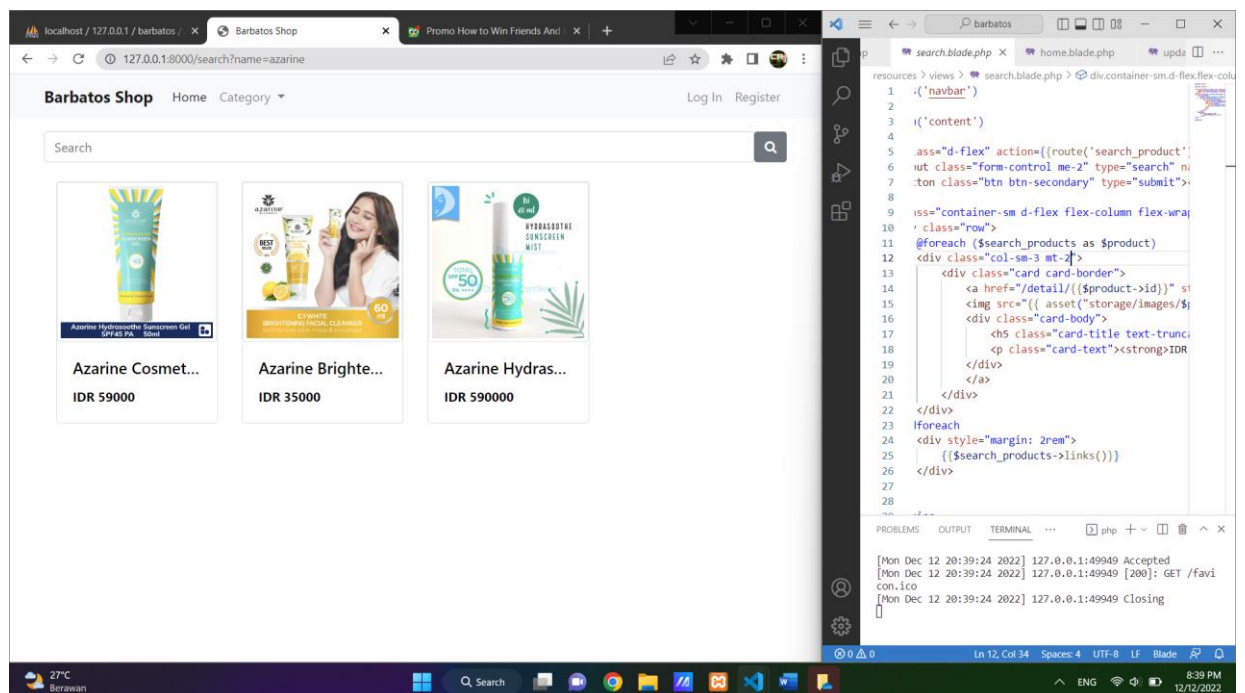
localhost / 127.0.0.1 / barbatos / × | Barbatos Shop × | Promo How to Win Friends And | × | +

127.0.0.1:8000/search?name=azarine

Barbatos Shop Home Category ▾ Log In Register

Search

Azarine Hydrasoothe Sunscreen Gel SPF45 PA 50ml

azarine BEST C WHITE BRIGHTENING FACIAL CLEANSER 60 ml

HYDRASOOTHE SUNSCREEN MIST TOTAL SPF 50

Azarine Cosmet...
IDR 59000

Azarine Brighte...
IDR 35000

Azarine Hydras...
IDR 590000

barbatos

search.blade.php × home.blade.php upda ···

resources > views > search.blade.php > div.container-sm.d-flex.flex-colu

1 :('navbar')
2
3 ı('content')
4
5 :ass="d-flex" action={{route('search_product'
6 ıut class="form-control me-2" type="search" n
7 :ton class="btn btn-secondary" type="submit">
8
9 ıss="container-sm d-flex flex-column flex-wra
10 ' class="row">
11 @foreach ($search_products as $product)
12 <div class="col-sm-3 mt-2">
13 <div class="card card-border">
14 <a href="/detail/{{$product->id}}" s
15 <img src="{{ asset("storage/images/$
16 <div class="card-body">
17 <h5 class="card-title text-trunc
18 <p class="card-text"><strong>IDR
19 </div>
20 </a>
21 </div>
22 </div>
23 lforeach
24 <div style="margin: 2rem">
25 {{$search_products->links()}}
26 </div>
27
28

PROBLEMS OUTPUT TERMINAL ··· php + ⌄

[Mon Dec 12 20:39:24 2022] 127.0.0.1:49949 Accepted
[Mon Dec 12 20:39:24 2022] 127.0.0.1:49949 [200]: GET /favicon.ico
[Mon Dec 12 20:39:24 2022] 127.0.0.1:49949 Closing

⊗0 ⚠0 Ln 12, Col 34 Spaces: 4 UTF-8 LF Blade

27°C Berawan Search ENG 8:39 PM 12/12/2022